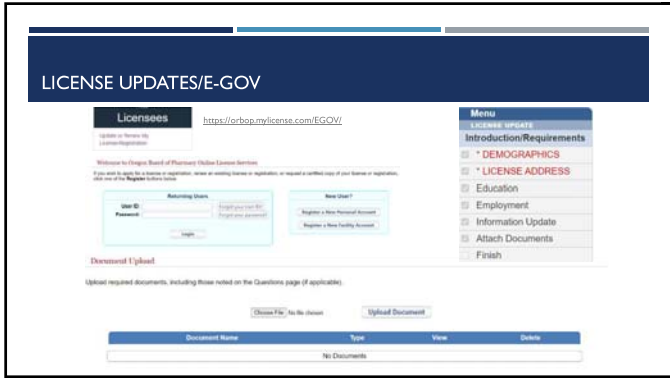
LICENSE UPDATES/E-GOV

Licensees

Update or Renew My License/Registration

https://orbop.mylicense.com/EGOV/

Welcome to Oregon Board of Pharmacy Online License Services

If you wish to apply for a license or registration, renew an existing license or registration, or request a certified copy of your license or registration, click one of the Register buttons below.

Returning Users

User ID:

Password:

Forgot your user ID?

Forgot your password?

Login

New User?

Register a New Personal Account

Register a New Facility Account

Menu

LICENSE UPDATE

Introduction/Requirements

* DEMOGRAPHICS

* LICENSE ADDRESS

Education

Employment

Information Update

Attach Documents

Finish

Document Upload

Upload required documents, including those noted on the Questions page (if applicable).

Choose File No file chosen

Upload Document

| Document Name | Type | View | Delete |
|---|---|---|---|
| No Documents | | | |